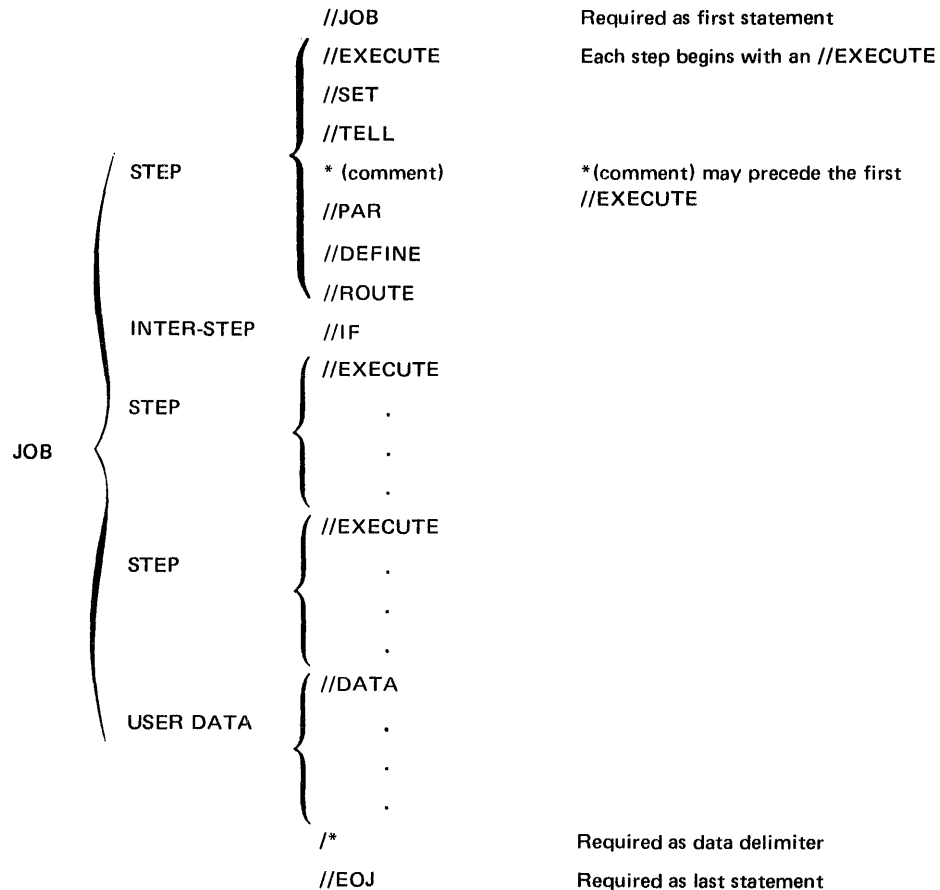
//JOB Required as first statement

//EXECUTE Each step begins with an //EXECUTE

//SET

//TELL

STEP * (comment) *(comment) may precede the first //EXECUTE

//PAR

//DEFINE

//ROUTE

INTER-STEP //IF

//EXECUTE
.
.
.

STEP

JOB

//EXECUTE
.
.
.

STEP

//DATA
.
.
.

USER DATA

/* Required as data delimiter

//EOJ Required as last statement